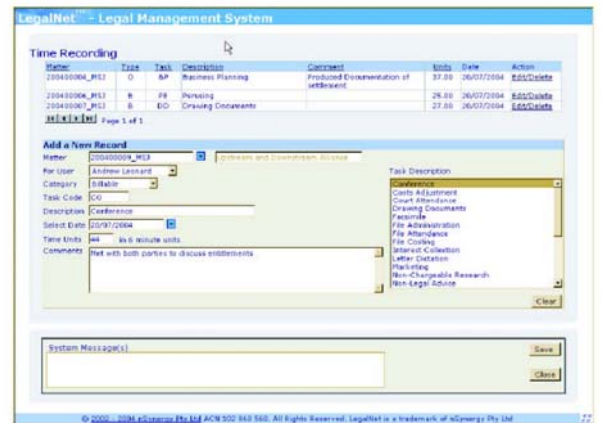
LegalNet™ - Legal Management System

Time Recording

| Matter | Type | Task | Description | Comment | Units | Date | Action |
|---|---|---|---|---|---|---|---|
| 200400004_MSJ | O | BP | Business Planning | Produced Documentation of settlement | 37.00 | 26/07/2004 | Edit/Delete |
| 200400006_MSJ | B | PE | Perusing | | 25.00 | 26/07/2004 | Edit/Delete |
| 200400007_MSJ | B | DD | Drawing Documents | | 27.00 | 26/07/2004 | Edit/Delete |

Page 1 of 1

Add a New Record

Matter 200400009_MSJ Upstream and Downstream Access

For User Andrew Leonard

Category Billable

Task Code CO

Description Conference

Select Date 20/07/2004

Time Units 44 in 6 minute units

Comments Met with both parties to discuss entitlements

Task Description

Conference
Costs Adjustment
Court Attendance
Drawing Documents
Facsimile
File Administration
File Attendance
File Costing
Interest Collection
Letter Dictation
Marketing
Non-Chargeable Research
Non-Legal Advice

Clear

System Message(s)

Save

Close

© 2002 - 2004 eSynergy Pty Ltd ACN 502 843 560. All Rights Reserved. LegalNet is a trademark of eSynergy Pty Ltd